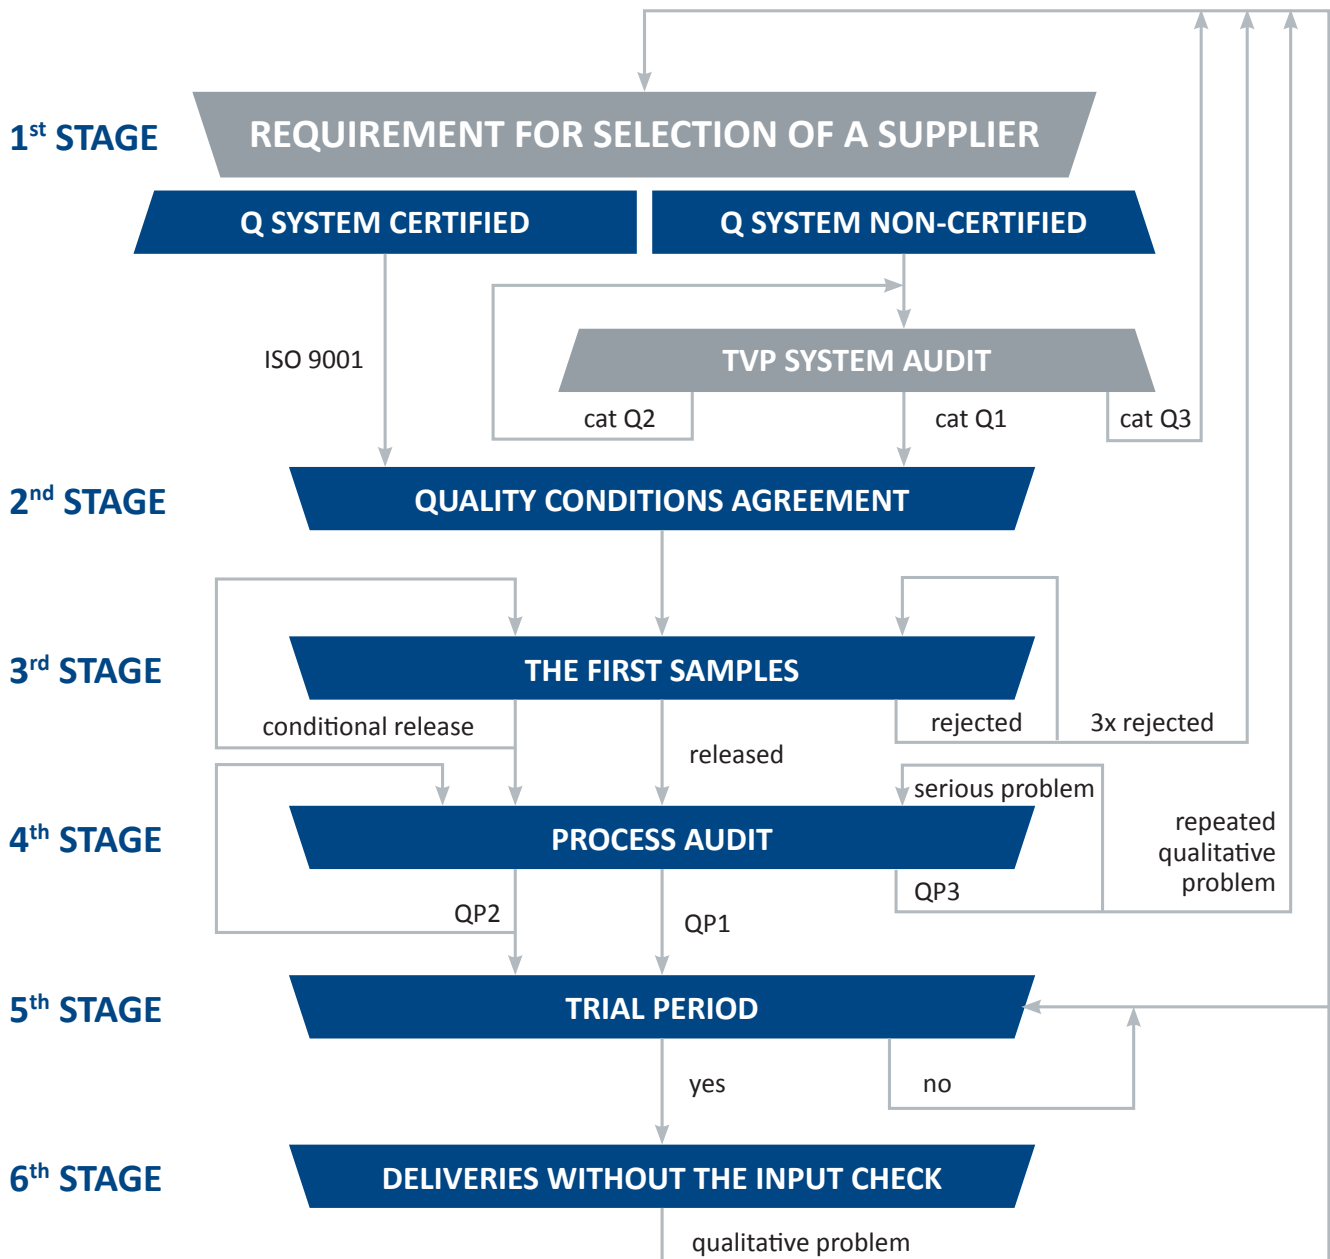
1st STAGE

REQUIREMENT FOR SELECTION OF A SUPPLIER

Q SYSTEM CERTIFIED

Q SYSTEM NON-CERTIFIED

ISO 9001

TVP SYSTEM AUDIT

cat Q2

cat Q1

cat Q3

2nd STAGE

QUALITY CONDITIONS AGREEMENT

3rd STAGE

THE FIRST SAMPLES

conditional release

rejected

3x rejected

released

serious problem

4th STAGE

PROCESS AUDIT

repeated qualitative problem

QP3

QP2

QP1

5th STAGE

TRIAL PERIOD

yes

no

6th STAGE

DELIVERIES WITHOUT THE INPUT CHECK

qualitative problem